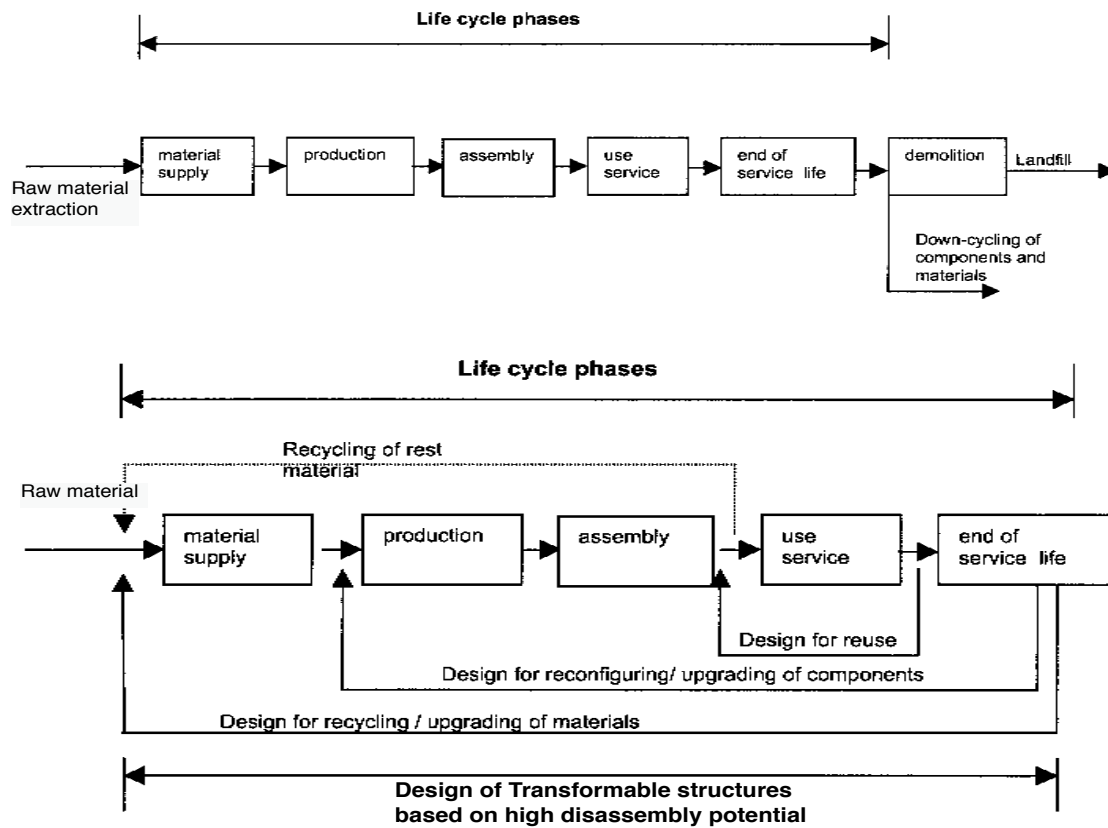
Life cycle phases

Raw material extraction

material supply

production

assembly

use service

end of service life

demolition

Landfill

Down-cycling of components and materials

Life cycle phases

Recycling of rest material

Raw material

material supply

production

assembly

use service

end of service life

Design for reuse

Design for reconfiguring/ upgrading of components

Design for recycling / upgrading of materials

Design of Transformable structures based on high disassembly potential